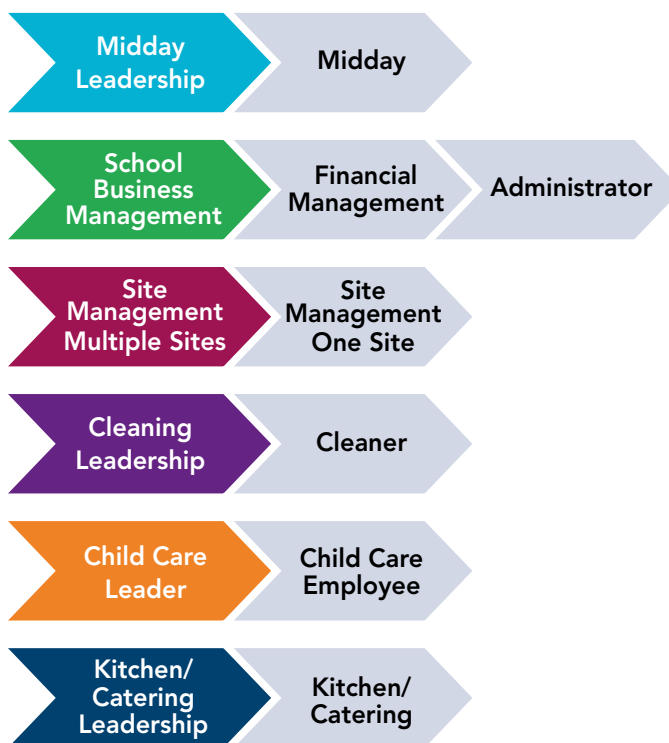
Midday Leadership

Midday

School Business Management

Financial Management

Administrator

Site Management Multiple Sites

Site Management One Site

Cleaning Leadership

Cleaner

Child Care Leader

Child Care Employee

Kitchen/ Catering Leadership

Kitchen/ Catering